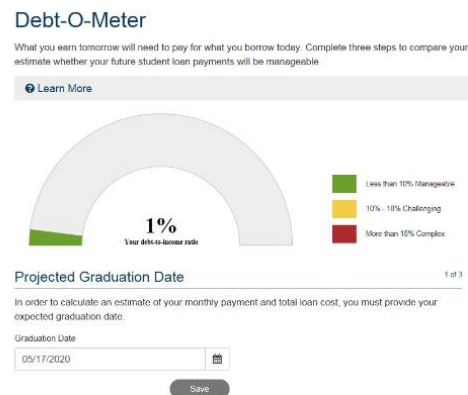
Debt-O-Meter

What you earn tomorrow will need to pay for what you borrow today. Complete three steps to compare your estimate whether your future student loan payments will be manageable.

Learn More

1%
Your debt-to-income ratio

Less than 10% Manageable

10% - 18% Challenging

More than 18% Complex

Projected Graduation Date

1 of 3

In order to calculate an estimate of your monthly payment and total loan cost, you must provide your expected graduation date.

Graduation Date

05/17/2020

Save